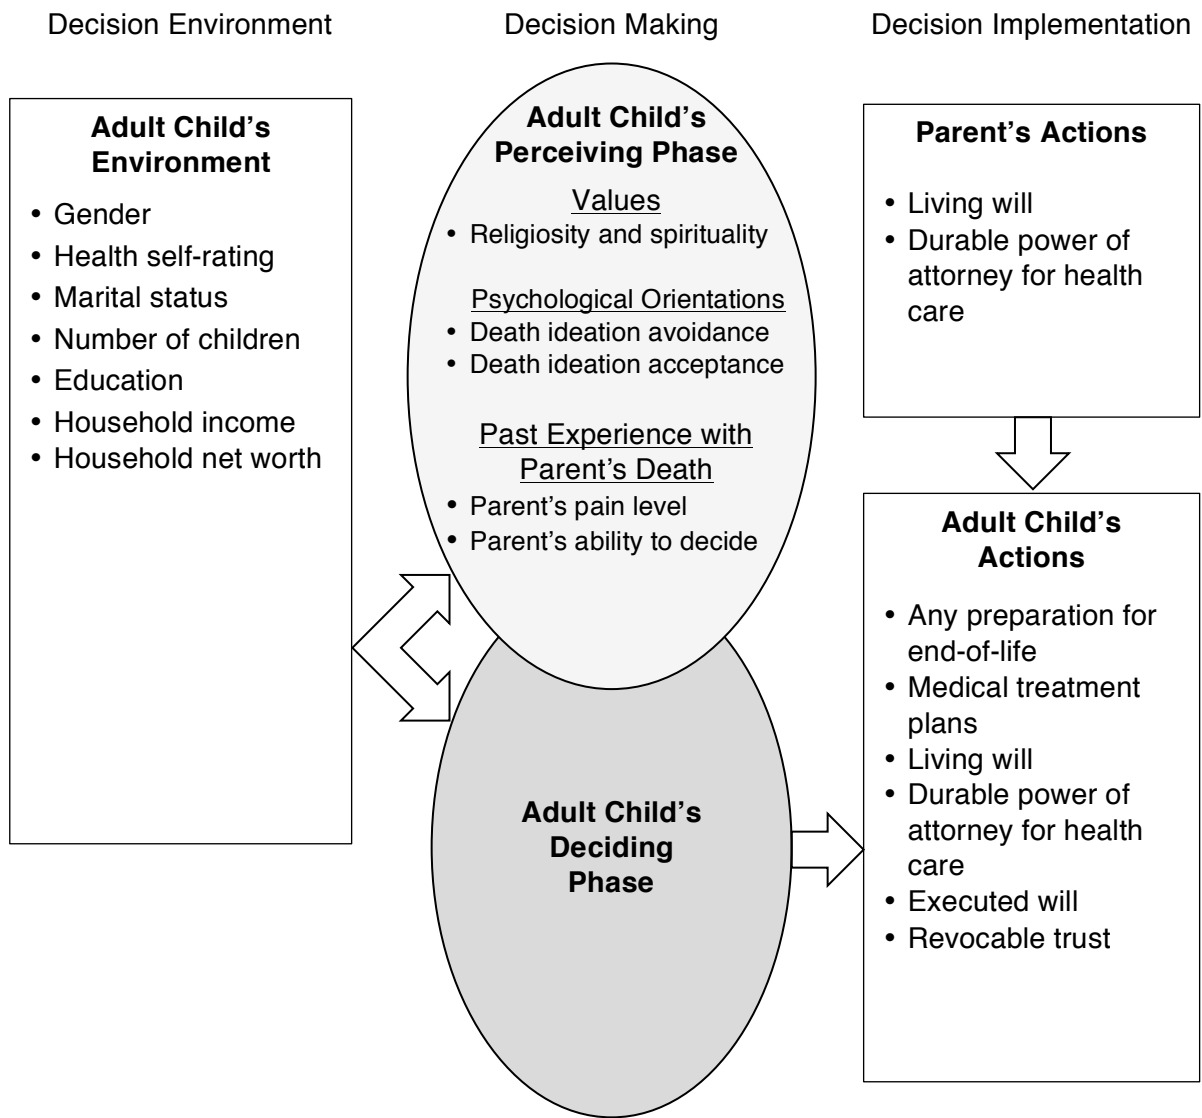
Decision Environment

Decision Making

Decision Implementation

Adult Child's Environment

• Gender
• Health self-rating
• Marital status
• Number of children
• Education
• Household income
• Household net worth

Adult Child's Perceiving Phase

Values
• Religiosity and spirituality

Psychological Orientations
• Death ideation avoidance
• Death ideation acceptance

Past Experience with Parent's Death
• Parent's pain level
• Parent's ability to decide

Adult Child's Deciding Phase

Parent's Actions

• Living will
• Durable power of attorney for health care

Adult Child's Actions

• Any preparation for end-of-life
• Medical treatment plans
• Living will
• Durable power of attorney for health care
• Executed will
• Revocable trust